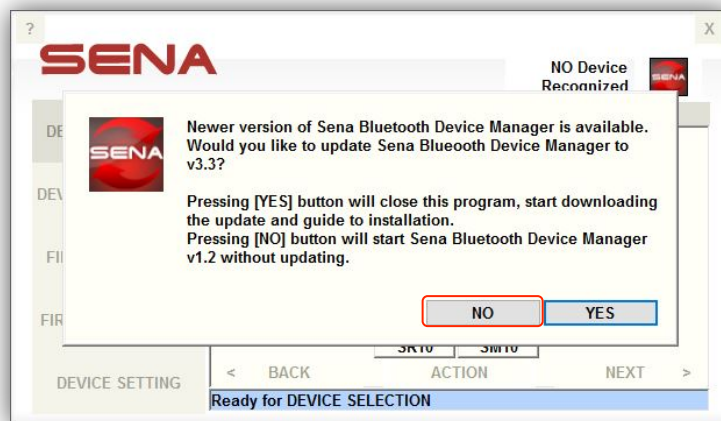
?
X
SENA
NO Device Recognized
SENA
DE
DEV
FI
FIR
SENA
Newer version of Sena Bluetooth Device Manager is available. Would you like to update Sena Blueooth Device Manager to v3.3?

Pressing [YES] button will close this program, start downloading the update and guide to installation.
Pressing [NO] button will start Sena Bluetooth Device Manager v1.2 without updating.

NO
YES
SR10
SM10
DEVICE SETTING
<
BACK
ACTION
NEXT
>
Ready for DEVICE SELECTION